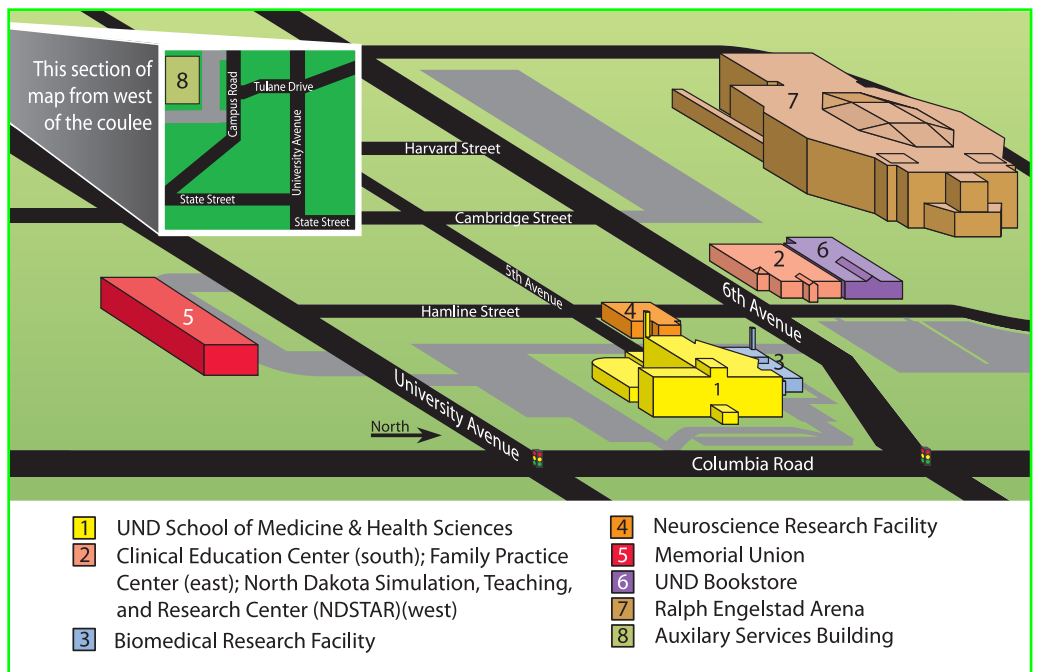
This section of map from west of the coulee

8

Tulane Drive

Campus Road

University Avenue

State Street

State Street

7

Harvard Street

Cambridge Street

2

6

5th Avenue

6th Avenue

5

Hamline Street

4

3

1

University Avenue

North

Columbia Road

1 UND School of Medicine & Health Sciences

2 Clinical Education Center (south); Family Practice Center (east); North Dakota Simulation, Teaching, and Research Center (NDSTAR)(west)

3 Biomedical Research Facility

4 Neuroscience Research Facility

5 Memorial Union

6 UND Bookstore

7 Ralph Engelstad Arena

8 Auxilary Services Building